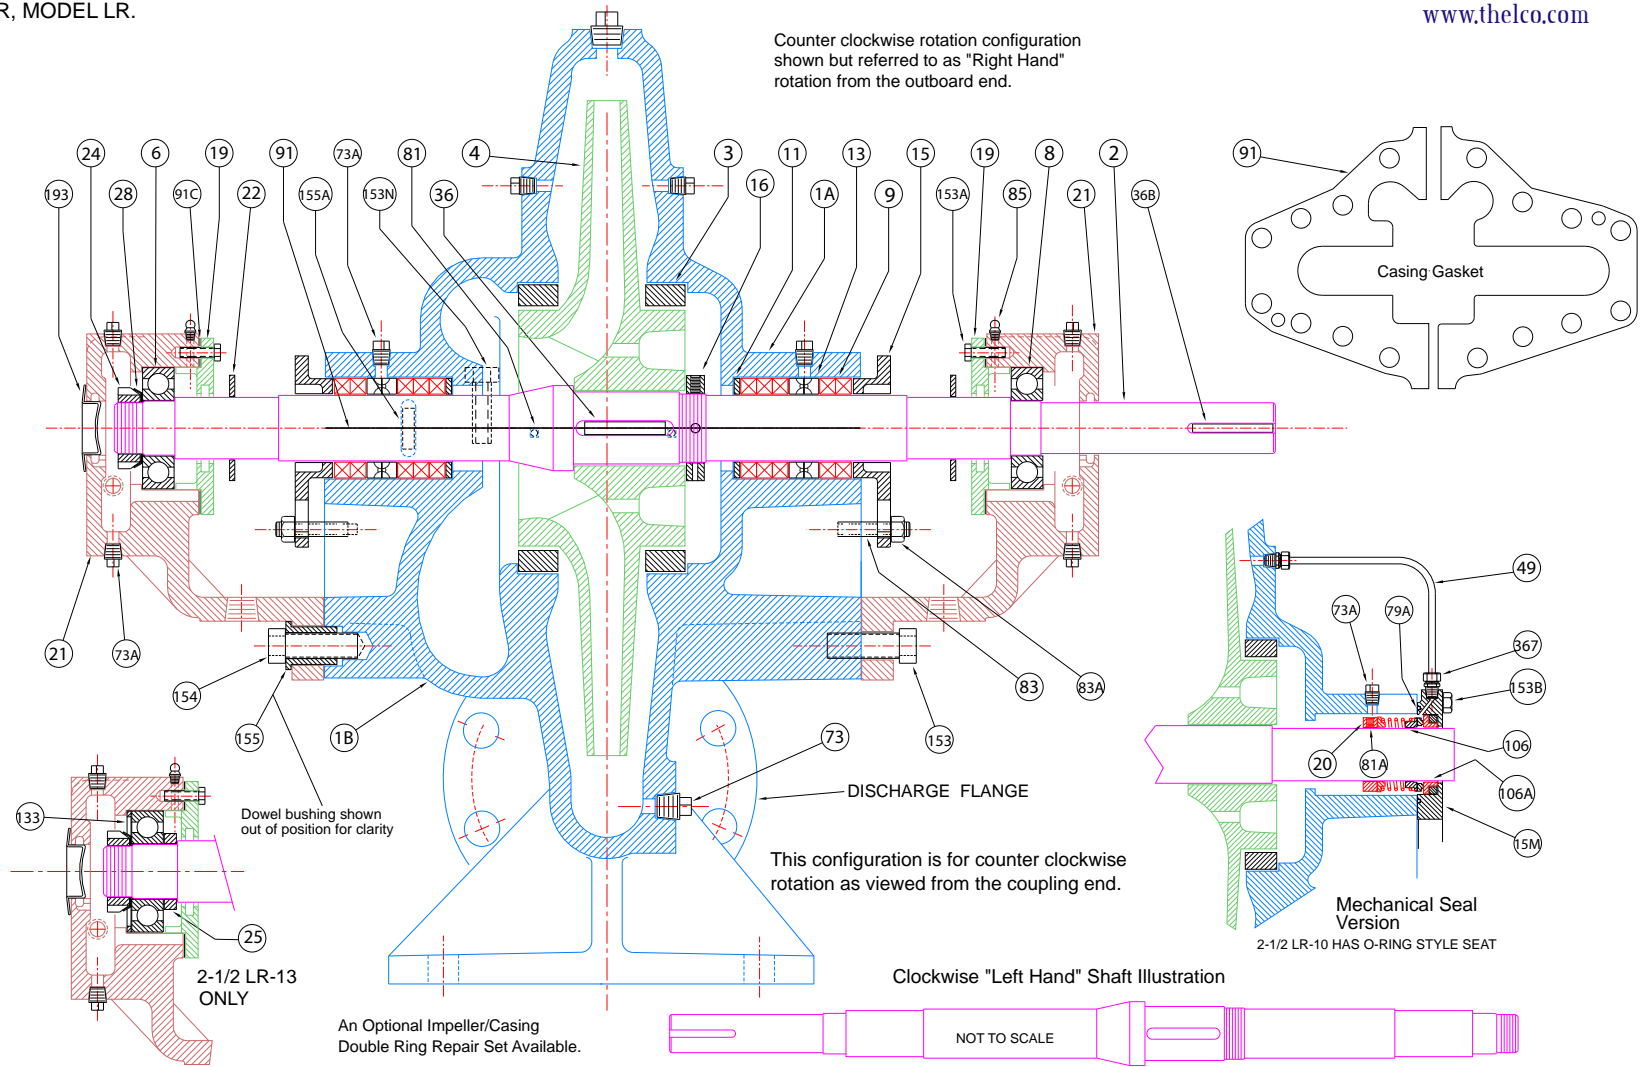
R, MODEL LR.

www.thelco.com

Counter clockwise rotation configuration shown but referred to as "Right Hand" rotation from the outboard end.

24 6 19 91 73A 81 4 3 11 13 15 19 8 2

193 28 91C 22 155A 153N 36 16 1A 9 153A 85 21 36B

91

Casing Gasket

49

73A 79A

367

153B

106

20 81A

106A

15M

Mechanical Seal Version

2-1/2 LR-10 HAS O-RING STYLE SEAT

21 73A

154

155 1B

83 83A

153

73

DISCHARGE FLANGE

Dowel bushing shown out of position for clarity

133

25

2-1/2 LR-13 ONLY

This configuration is for counter clockwise rotation as viewed from the coupling end.

Clockwise "Left Hand" Shaft Illustration

NOT TO SCALE

An Optional Impeller/Casing Double Ring Repair Set Available.